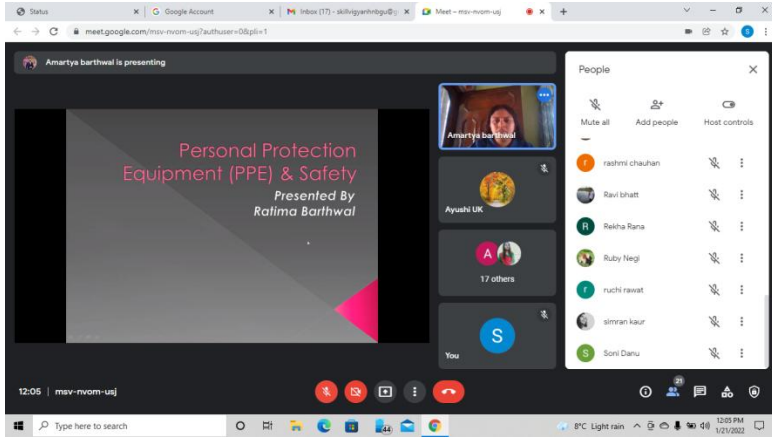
Status
Google Account
Inbox (17) - skillvigyanhnbgu@g
Meet – msv-nvom-usj
meet.google.com/msv-nvom-usj?authuser=0&pli=1

Amartya barthwal is presenting

Personal Protection Equipment (PPE) & Safety
Presented By
Ratima Barthwal

Amartya barthwal
Ayushi UK
A
17 others
S
You

People
Mute all
Add people
Host controls
r rashmi chauhan
Ravi bhatt
R Rekha Rana
Ruby Negi
r ruchi rawat
simran kaur
S Soni Danu

12:05 | msv-nvom-usj
21

Type here to search
44
8°C Light rain
12:05 PM
1/21/2022